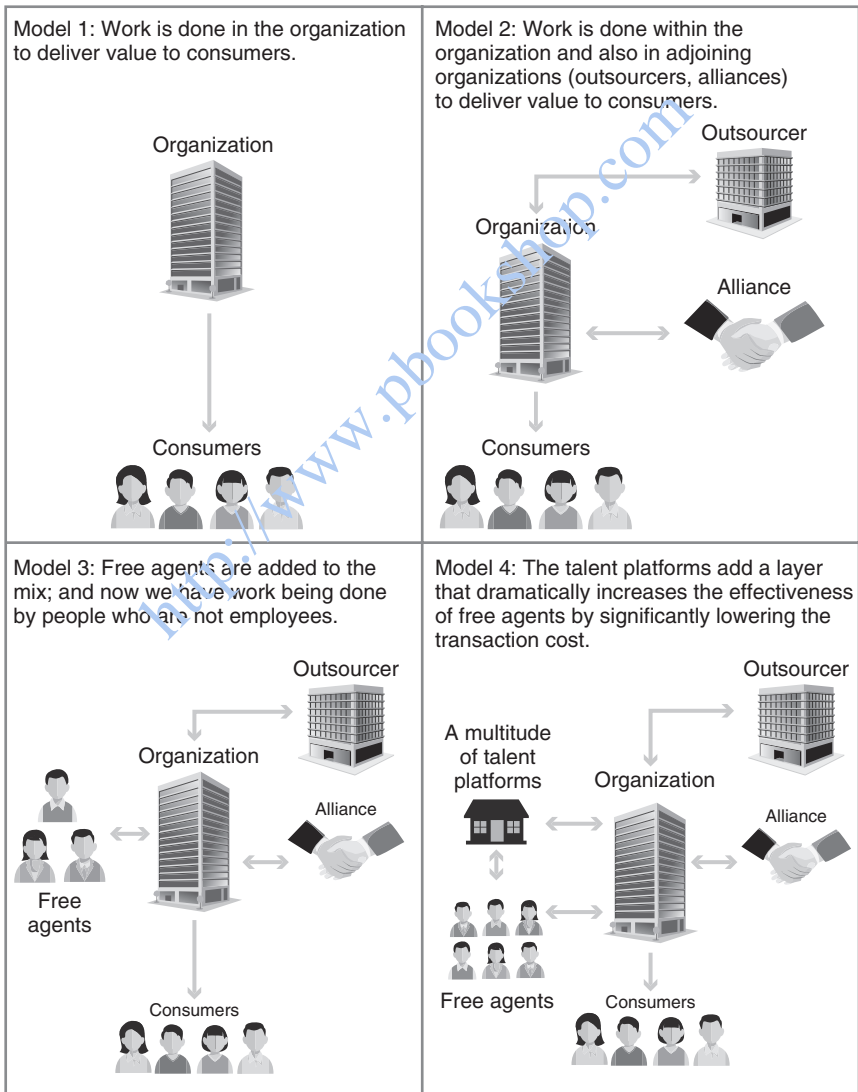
Model 1: Work is done in the organization to deliver value to consumers.

Organization

Consumers

Model 2: Work is done within the organization and also in adjoining organizations (outsourcers, alliances) to deliver value to consumers.

Outsourcer

Organization

Alliance

Consumers

http://www.pbookshop.com

Model 3: Free agents are added to the mix; and now we have work being done by people who are not employees.

Outsourcer

Organization

Alliance

Free agents

Consumers

Model 4: The talent platforms add a layer that dramatically increases the effectiveness of free agents by significantly lowering the transaction cost.

Outsourcer

A multitude of talent platforms

Organization

Alliance

Free agents

Consumers